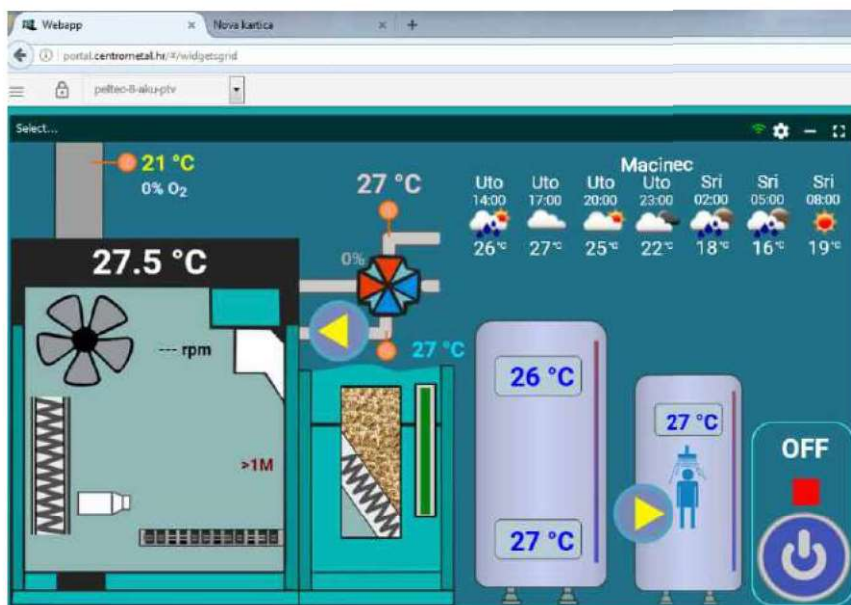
Webapp × Nova kartica × +

portal.centrometal.hr/#/widgetsgrid

peltec-8-aku-ptv

Select...

21 °C
0% $O_2$

27 °C

27.5 °C

0%

--- rpm

27 °C

>1M

Macinec

| Uto | Uto | Uto | Uto | Sri | Sri | Sri |
|---|---|---|---|---|---|---|
| 14:00 | 17:00 | 20:00 | 23:00 | 02:00 | 05:00 | 08:00 |
| 26°C | 27°C | 25°C | 22°C | 18°C | 16°C | 19°C |

26 °C

27 °C

27 °C

OFF